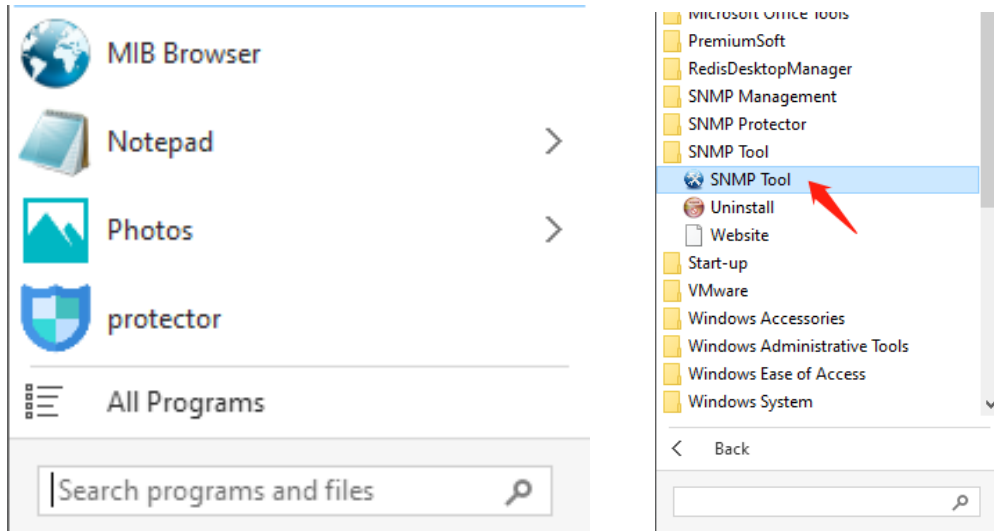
MIB Browser
Notepad
Photos
protector
All Programs
Search programs and files

Microsoft Office Tools
PremiumSoft
RedisDesktopManager
SNMP Management
SNMP Protector
SNMP Tool
SNMP Tool
Uninstall
Website
Start-up
VMware
Windows Accessories
Windows Administrative Tools
Windows Ease of Access
Windows System
Back